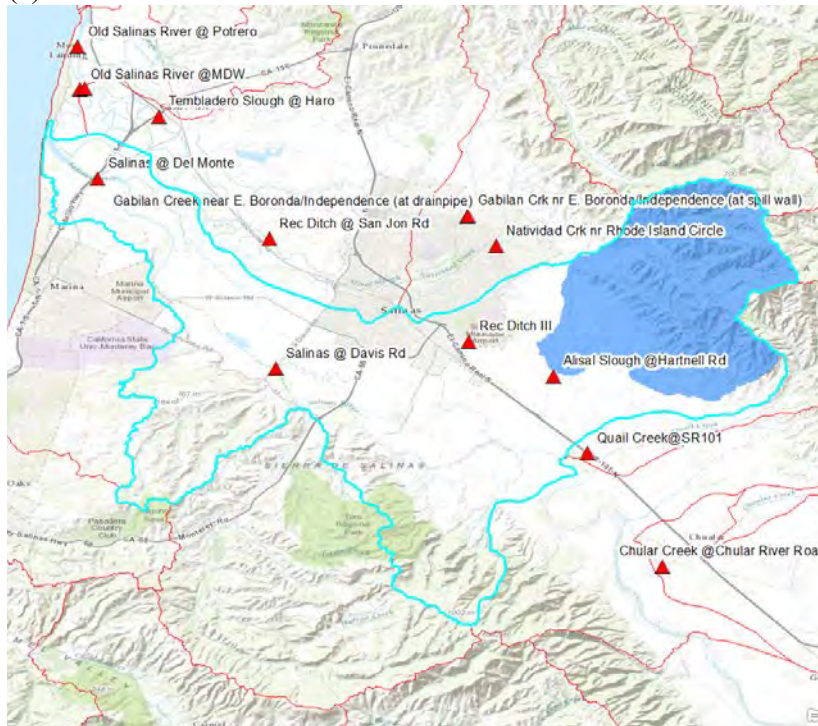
Old Salinas River @ Potrero

Old Salinas River @MDW

Tembladero Slough @ Haro

Salinas @ Del Monte

Gabilan Creek near E. Boronda/Independence (at drainpipe)

Gabilan Crk nr E. Boronda/Independence (at spill wall)

Rec Ditch @ San Jon Rd

Natividad Crk nr Rhode Island Circle

Salinas

Rec Ditch III

Alisal Slough @Hartnell Rd

Salinas @ Davis Rd

Quail Creek@SR101

SIERRA DE SALINAS

Chular Creek @Chular River Roa

Marina

Prunedale

Chualar